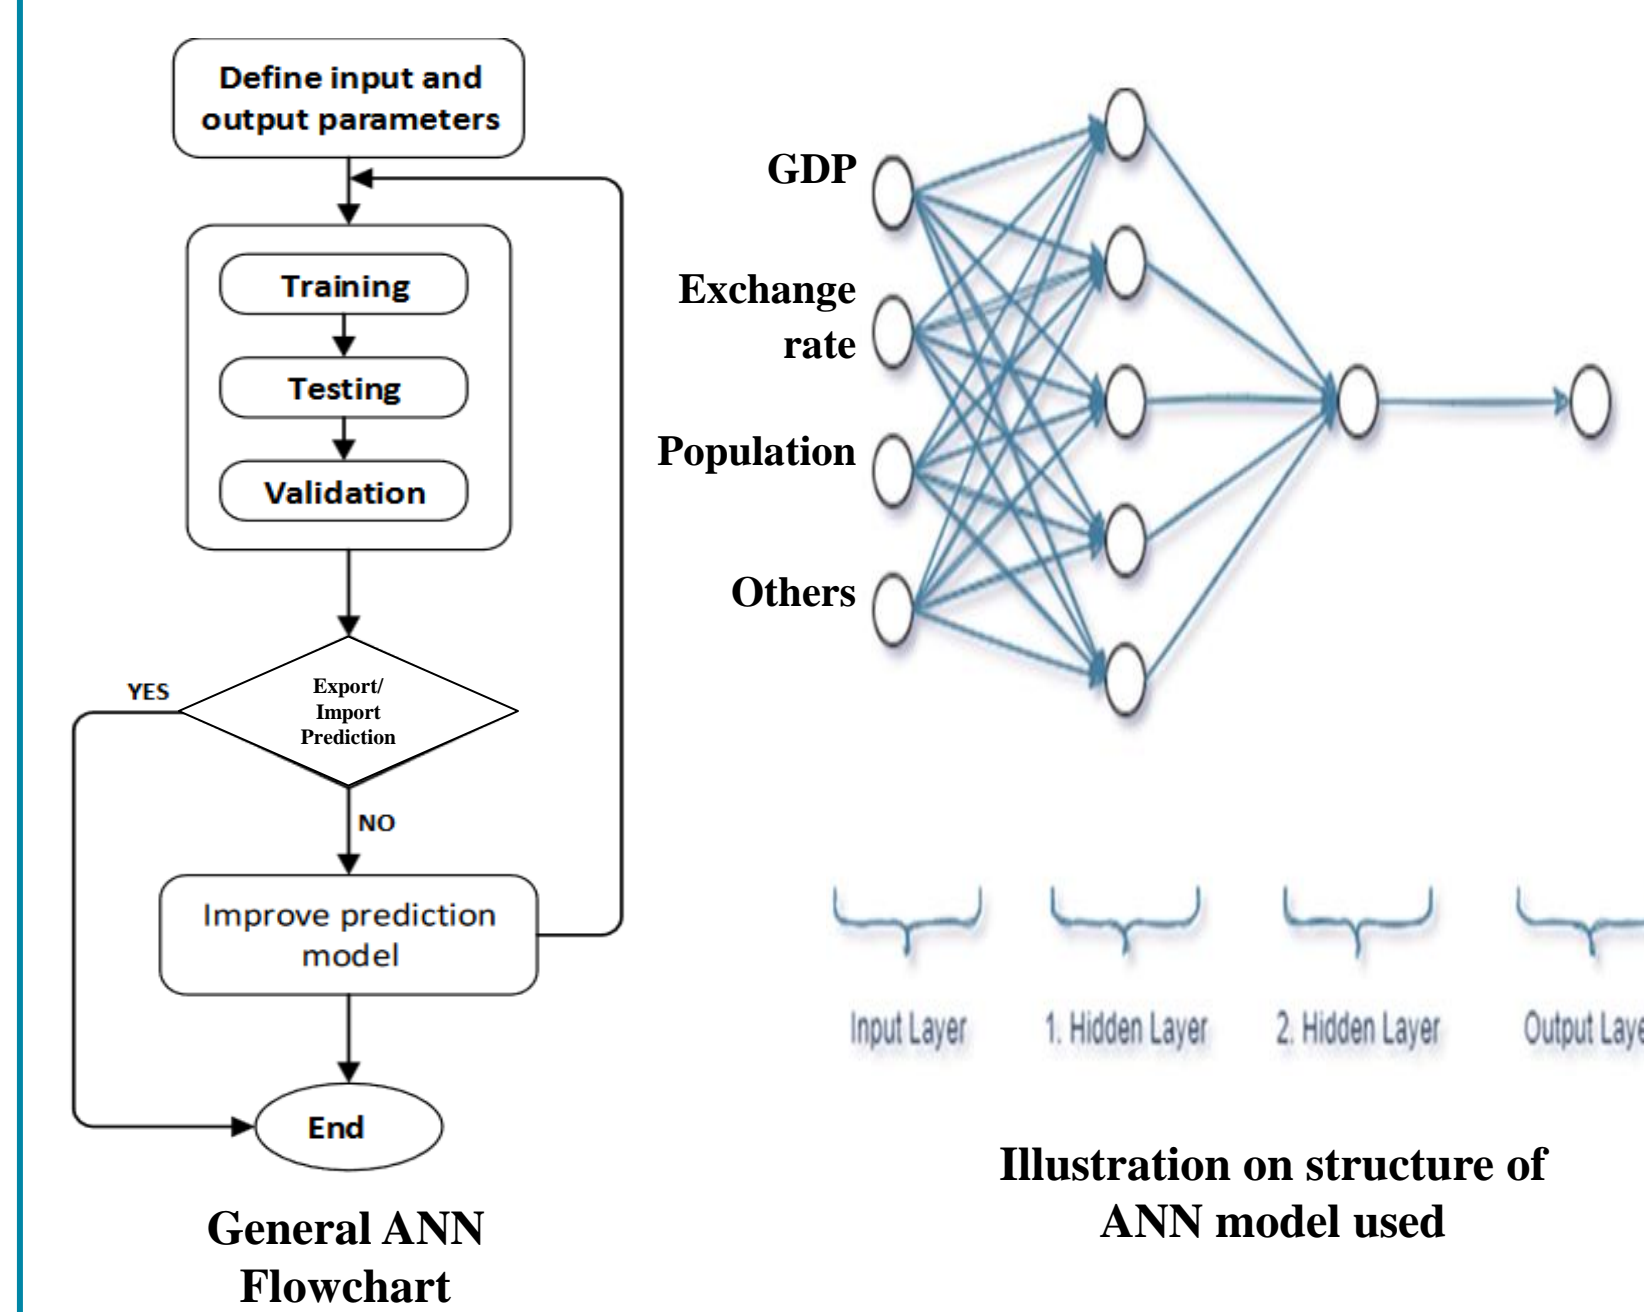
Define input and output parameters

Training

Testing

Validation

YES

Export/ Import Prediction

NO

Improve prediction model

End

General ANN Flowchart

GDP

Exchange rate

Population

Others

Input Layer

1. Hidden Layer

2. Hidden Layer

Output Laye

Illustration on structure of ANN model used